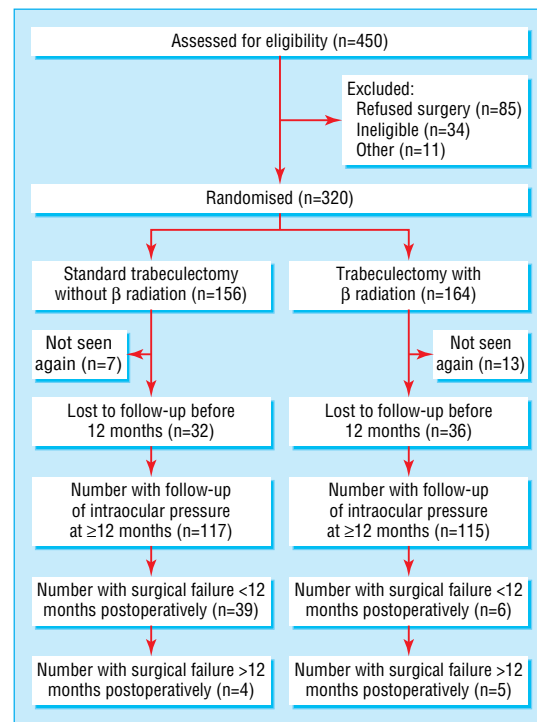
Assessed for eligibility (n=450)

Excluded:
Refused surgery (n=85)
Ineligible (n=34)
Other (n=11)

Randomised (n=320)

Standard trabeculectomy without β radiation (n=156)

Trabeculectomy with β radiation (n=164)

Not seen again (n=7)

Not seen again (n=13)

Lost to follow-up before 12 months (n=32)

Lost to follow-up before 12 months (n=36)

Number with follow-up of intraocular pressure at ≥12 months (n=117)

Number with follow-up of intraocular pressure at ≥12 months (n=115)

Number with surgical failure <12 months postoperatively (n=39)

Number with surgical failure <12 months postoperatively (n=6)

Number with surgical failure >12 months postoperatively (n=4)

Number with surgical failure >12 months postoperatively (n=5)